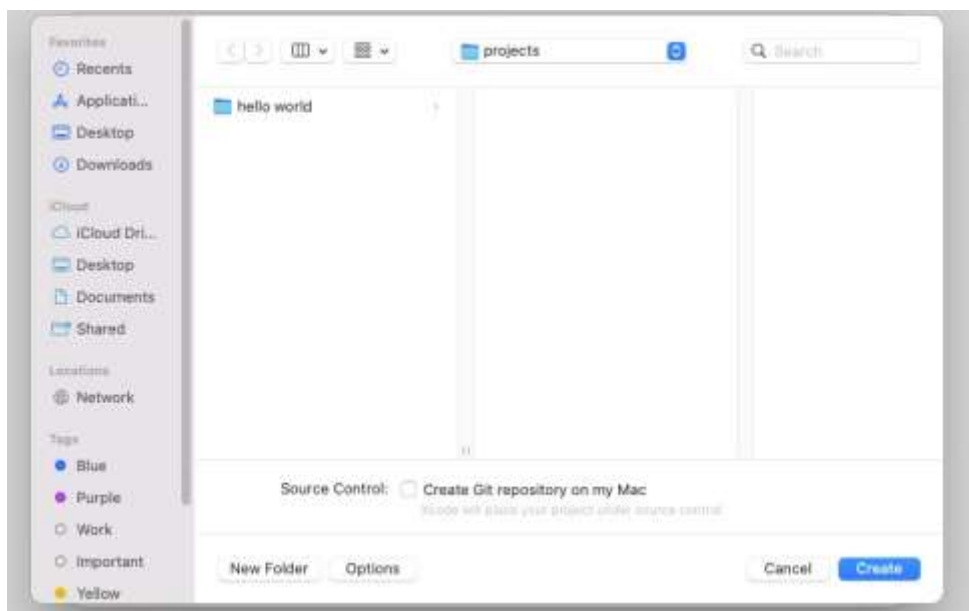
Favorites
Recents
Applicati...
Desktop
Downloads

iCloud
iCloud Dri...
Desktop
Documents
Shared

Locations
Network

Tags
Blue
Purple
Work
Important
Yellow

projects
Search

hello world

Source Control: Create Git repository on my Mac
Xcode will place your project under source control

New Folder
Options
Cancel
Create